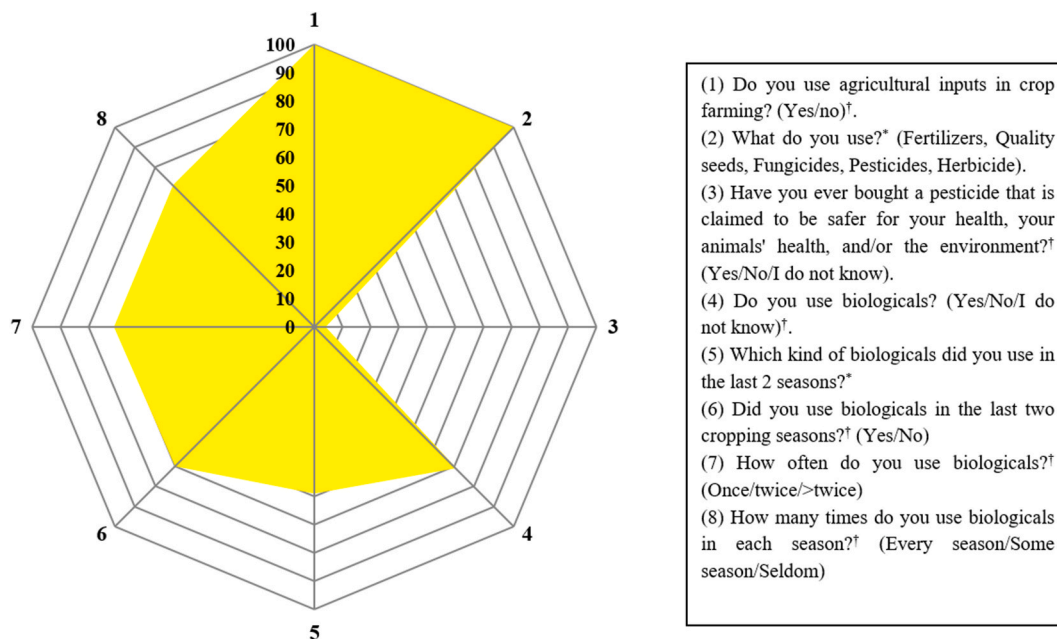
1
100
90
80
70
60
50
40
30
20
10
0
2
3
4
5
6
7
8

(1) Do you use agricultural inputs in crop farming? (Yes/no)$^{\dagger}$.
(2) What do you use?$^{*}$ (Fertilizers, Quality seeds, Fungicides, Pesticides, Herbicide).
(3) Have you ever bought a pesticide that is claimed to be safer for your health, your animals' health, and/or the environment?$^{\dagger}$ (Yes/No/I do not know).
(4) Do you use biologicals? (Yes/No/I do not know)$^{\dagger}$.
(5) Which kind of biologicals did you use in the last 2 seasons?$^{*}$
(6) Did you use biologicals in the last two cropping seasons?$^{\dagger}$ (Yes/No)
(7) How often do you use biologicals?$^{\dagger}$ (Once/twice/>twice)
(8) How many times do you use biologicals in each season?$^{\dagger}$ (Every season/Some season/Seldom)